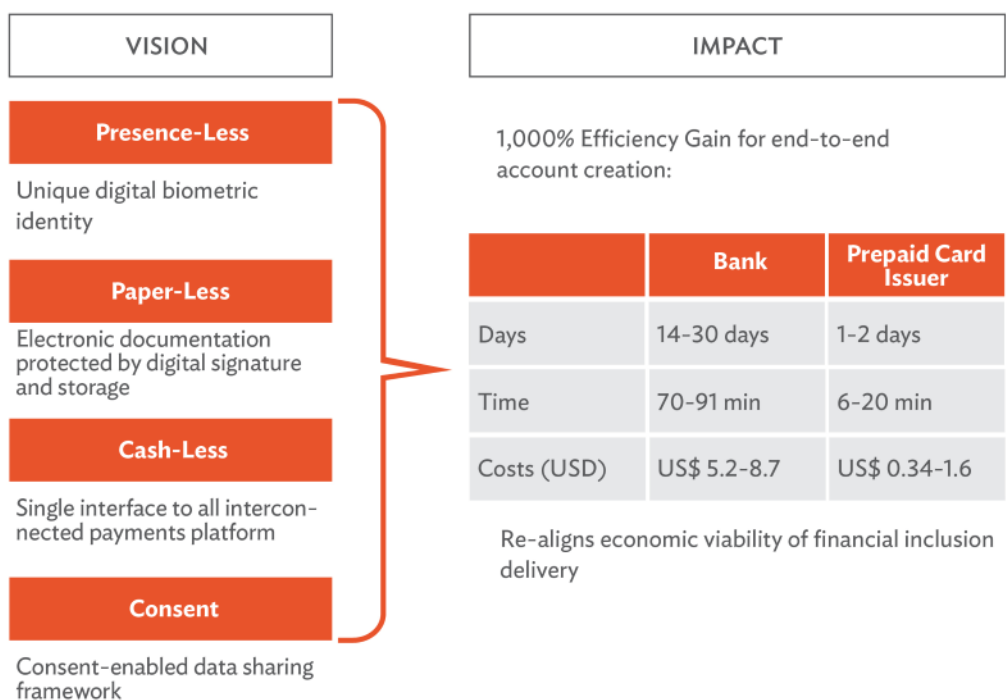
VISION

Presence-Less

Unique digital biometric identity

Paper-Less

Electronic documentation protected by digital signature and storage

Cash-Less

Single interface to all interconnected payments platform

Consent

Consent-enabled data sharing framework

IMPACT

1,000% Efficiency Gain for end-to-end account creation:

| | Bank | Prepaid Card Issuer |
|---|---|---|
| Days | 14-30 days | 1-2 days |
| Time | 70-91 min | 6-20 min |
| Costs (USD) | US$ 5.2-8.7 | US$ 0.34-1.6 |

Re-aligns economic viability of financial inclusion delivery